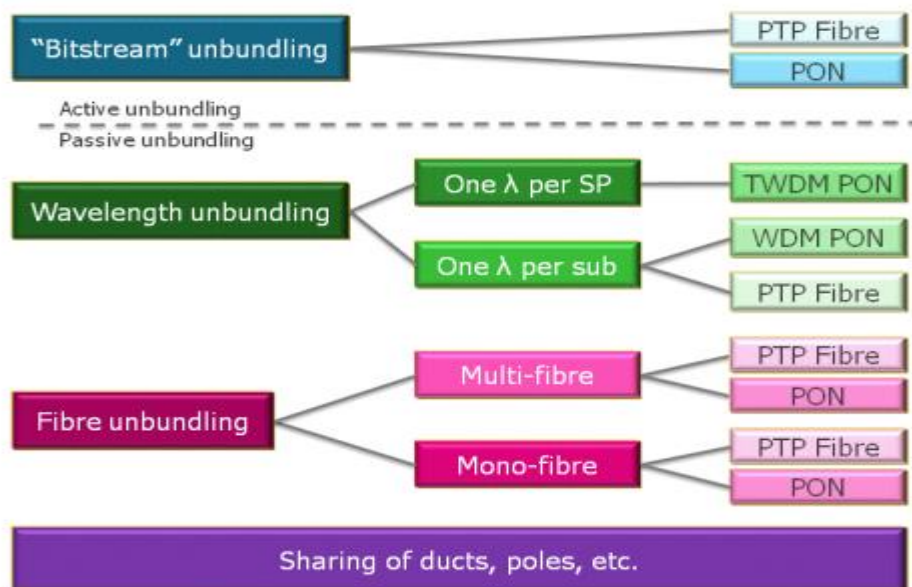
"Bitstream" unbundling

PTP Fibre

PON

Active unbundling

Passive unbundling

Wavelength unbundling

One λ per SP

TWDM PON

One λ per sub

WDM PON

PTP Fibre

Multi-fibre

PTP Fibre

PON

Fibre unbundling

Mono-fibre

PTP Fibre

PON

Sharing of ducts, poles, etc.